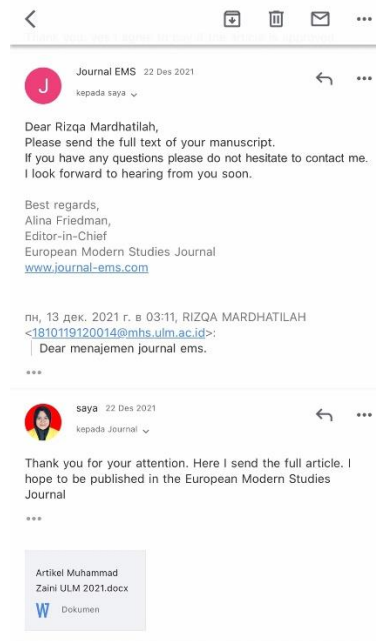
Journal EMS 22 Des 2021
kepada saya

Dear Rizqa Mardhatilah,
Please send the full text of your manuscript.
If you have any questions please do not hesitate to contact me.
I look forward to hearing from you soon.

Best regards,
Alina Friedman,
Editor-in-Chief
European Modern Studies Journal
www.journal-ems.com

пн, 13 дек. 2021 г. в 03:11, RIZQA MARDHATILAH <1810119120014@mhs.ulm.ac.id>:
Dear menajemen journal ems.

•••

saya 22 Des 2021
kepada Journal

Thank you for your attention. Here I send the full article. I hope to be published in the European Modern Studies Journal

•••

Artikel Muhammad Zaini ULM 2021.docx
W Dokumen